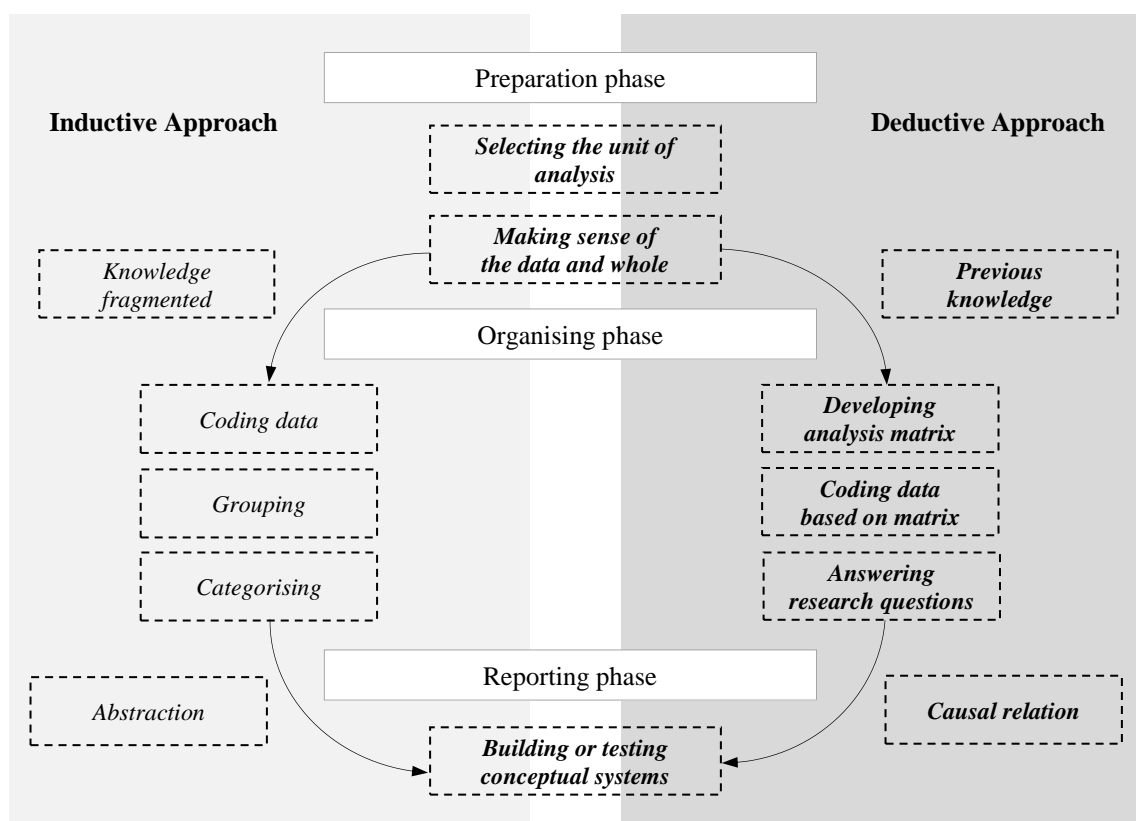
Preparation phase

Inductive Approach

Deductive Approach

Selecting the unit of analysis

Making sense of the data and whole

Knowledge fragmented

Previous knowledge

Organising phase

Coding data

Grouping

Categorising

Developing analysis matrix

Coding data based on matrix

Answering research questions

Reporting phase

Abstraction

Causal relation

Building or testing conceptual systems